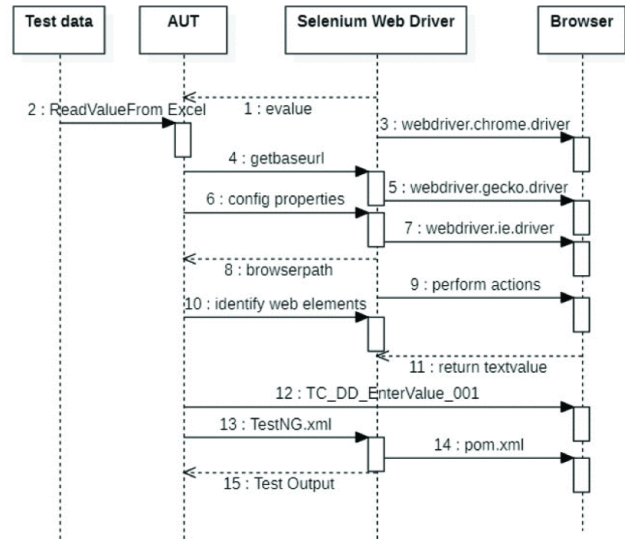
Test data

AUT

Selenium Web Driver

Browser

1 : evalue

2 : ReadValueFrom Excel

3 : webdriver.chrome.driver

4 : getbaseurl

5 : webdriver.gecko.driver

6 : config properties

7 : webdriver.ie.driver

8 : browserpath

9 : perform actions

10 : identify web elements

11 : return textvalue

12 : TC_DD_EnterValue_001

13 : TestNG.xml

14 : pom.xml

15 : Test Output